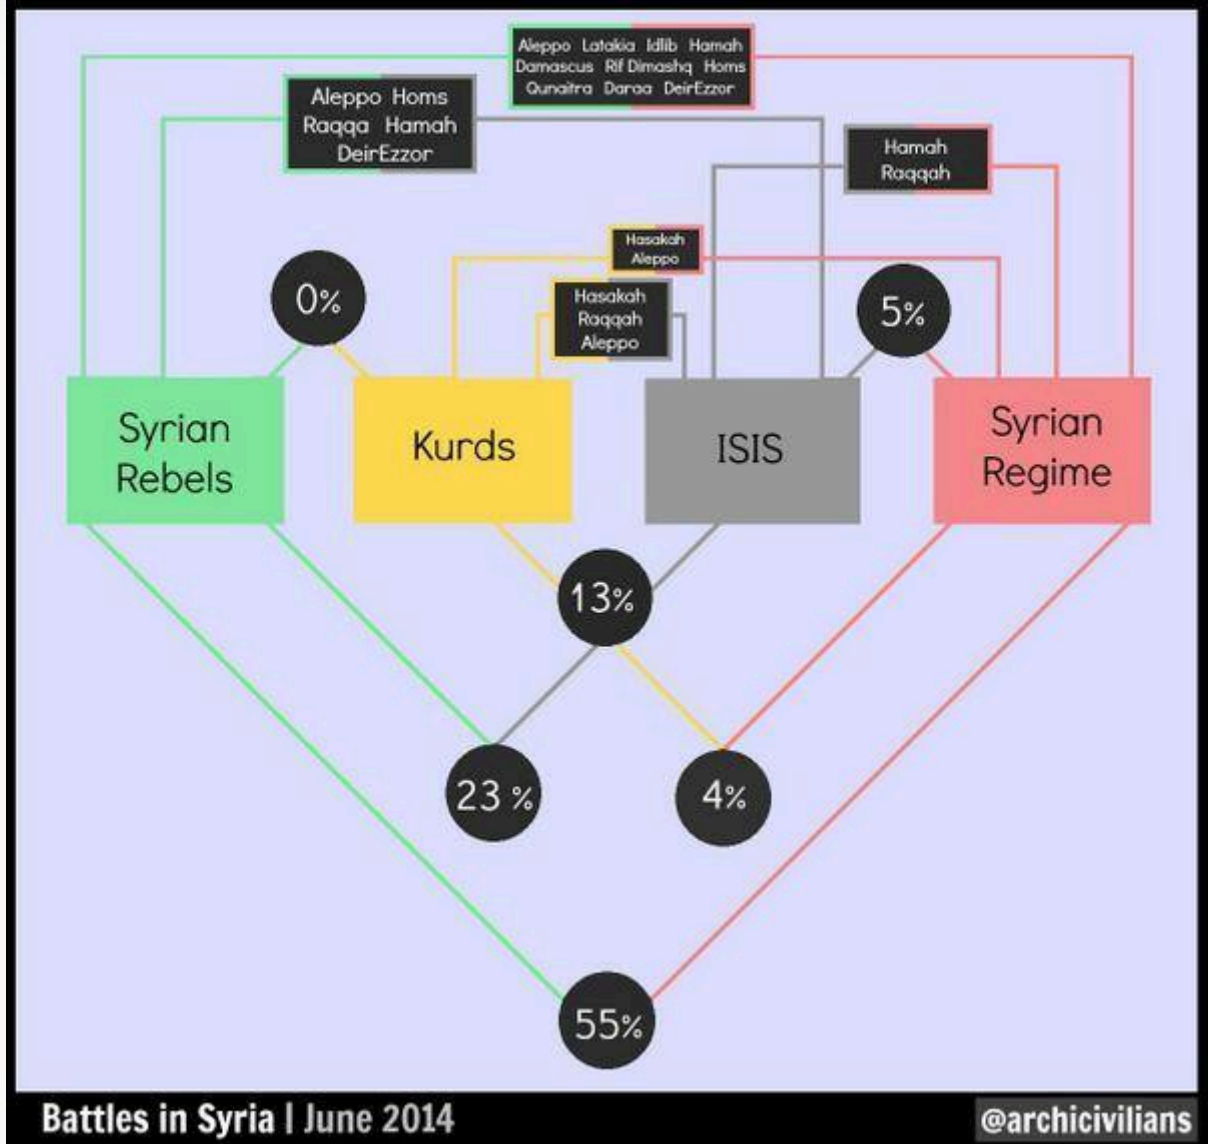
Aleppo Latakia Idlib Hamah
Damascus Rif Dimashq Homs
Qunaitra Daraa DeirEzzor

Aleppo Homs
Raqqa Hamah
DeirEzzor

Hamah
Raqqah

Hasakah
Aleppo

Hasakah
Raqqah
Aleppo

0%

5%

Syrian Rebels

Kurds

ISIS

Syrian Regime

13%

23 %

4%

55%

Battles in Syria | June 2014

@archicivilians